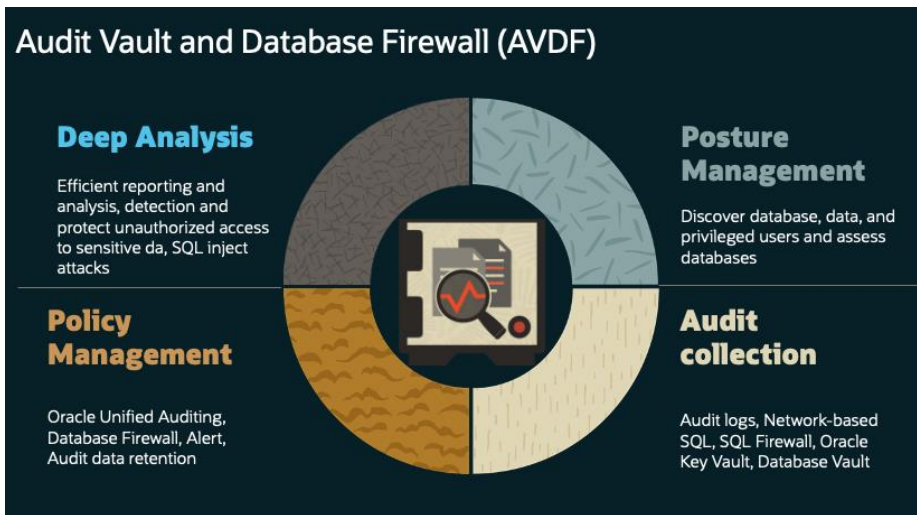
Audit Vault and Database Firewall (AVDF)

Deep Analysis

Efficient reporting and analysis, detection and protect unauthorized access to sensitive da, SQL inject attacks

Posture Management

Discover database, data, and privileged users and assess databases

Policy Management

Oracle Unified Auditing, Database Firewall, Alert, Audit data retention

Audit collection

Audit logs, Network-based SQL, SQL Firewall, Oracle Key Vault, Database Vault